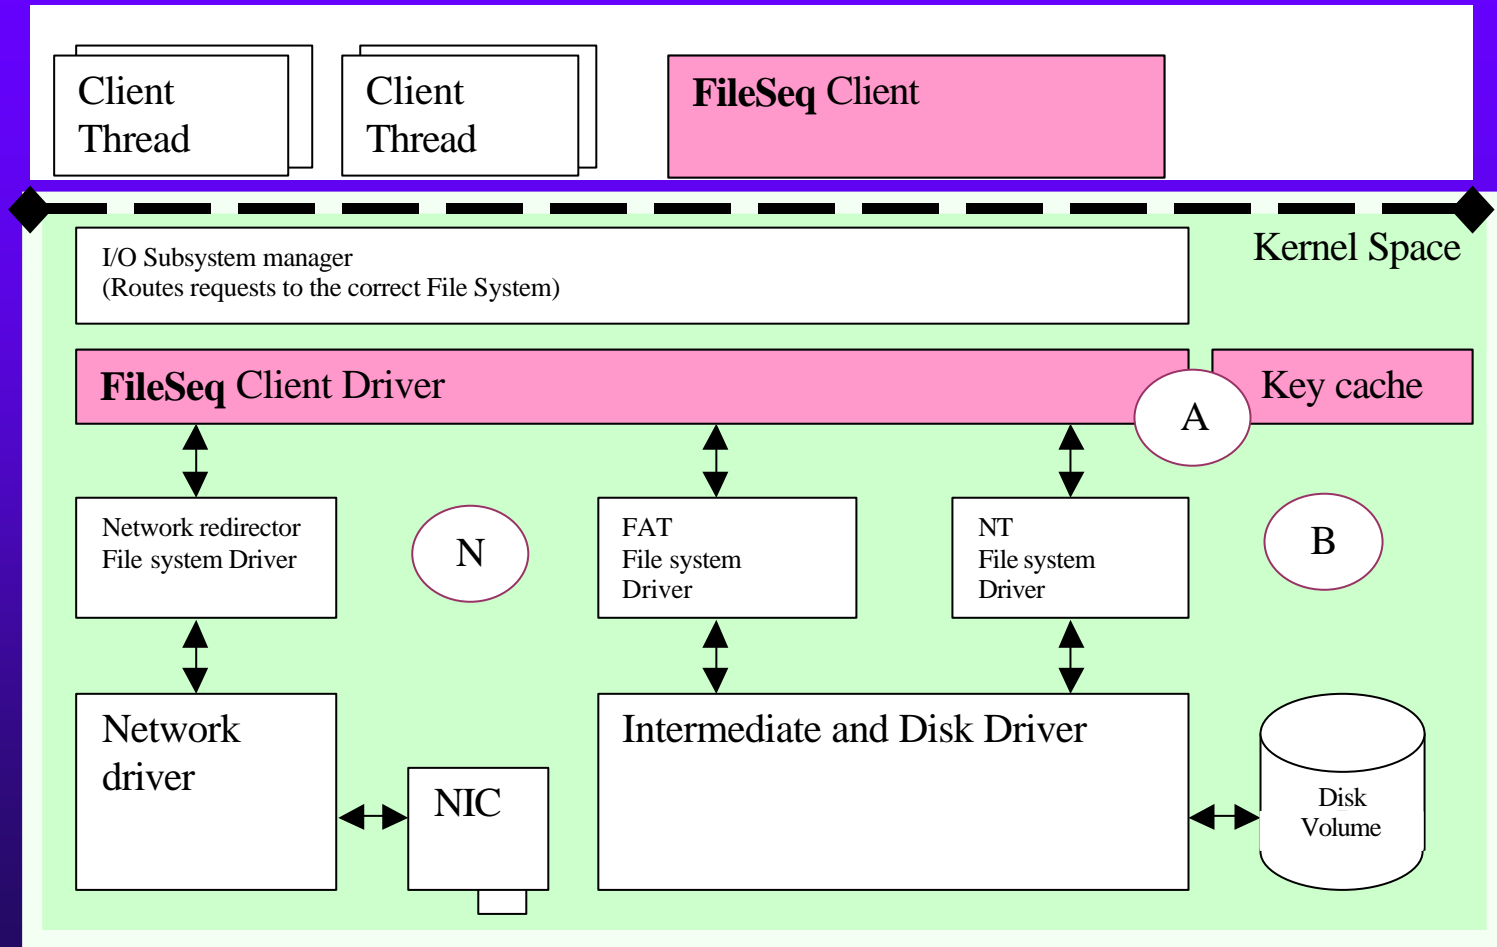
Client Thread

Client Thread

FileSeq Client

Kernel Space

I/O Subsystem manager
(Routes requests to the correct File System)

FileSeq Client Driver

Key cache

A

Network redirector File system Driver

N

FAT File system Driver

NT File system Driver

B

Network driver

NIC

Intermediate and Disk Driver

Disk Volume